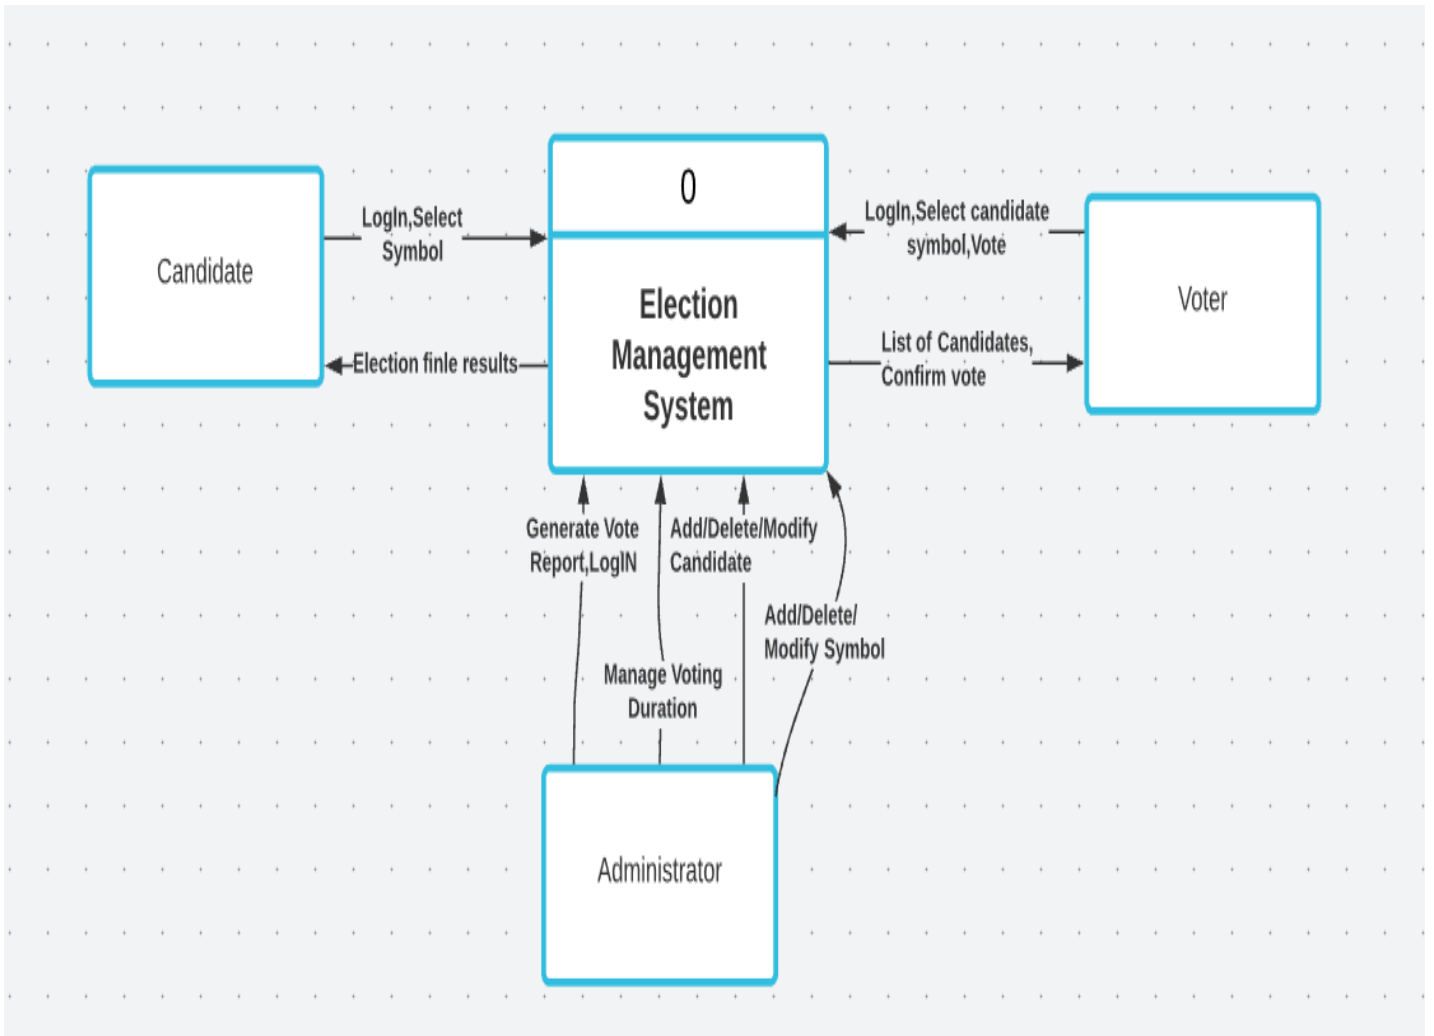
Candidate

LogIn,Select Symbol

Election finle results

0

Election Management System

LogIn,Select candidate symbol,Vote

List of Candidates, Confirm vote

Voter

Generate Vote Report,LogIN

Add/Delete/Modify Candidate

Add/Delete/ Modify Symbol

Manage Voting Duration

Administrator